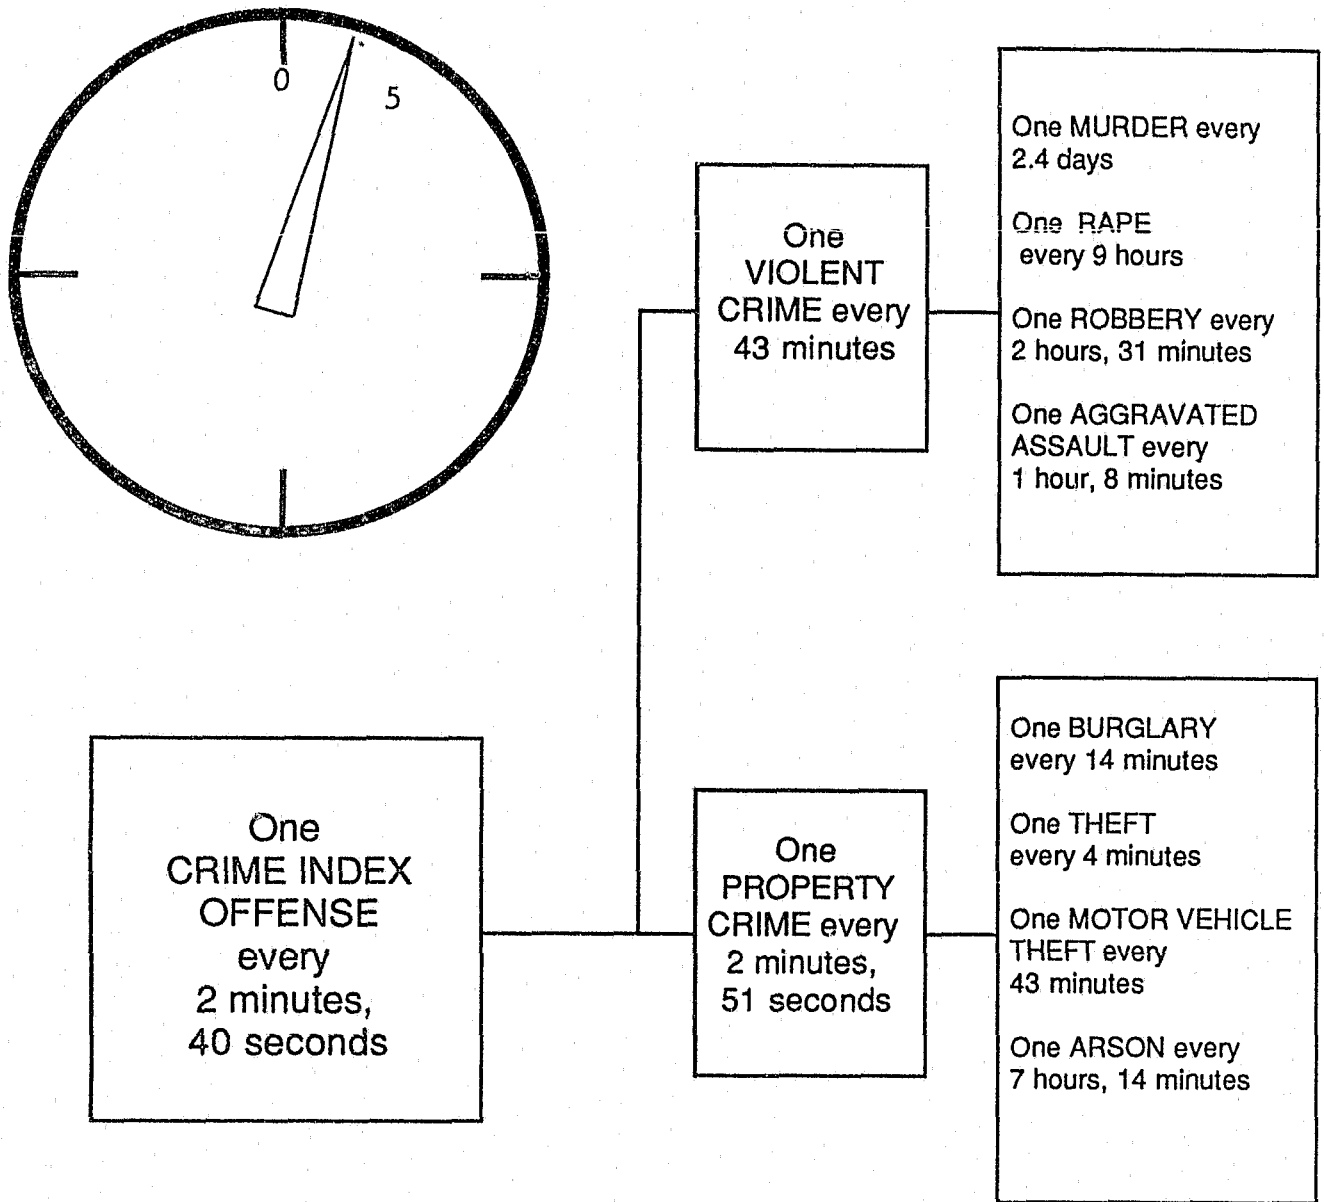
0

5

One CRIME INDEX OFFENSE every 2 minutes, 40 seconds

One VIOLENT CRIME every 43 minutes

One MURDER every 2.4 days

One RAPE every 9 hours

One ROBBERY every 2 hours, 31 minutes

One AGGRAVATED ASSAULT every 1 hour, 8 minutes

One PROPERTY CRIME every 2 minutes, 51 seconds

One BURGLARY every 14 minutes

One THEFT every 4 minutes

One MOTOR VEHICLE THEFT every 43 minutes

One ARSON every 7 hours, 14 minutes